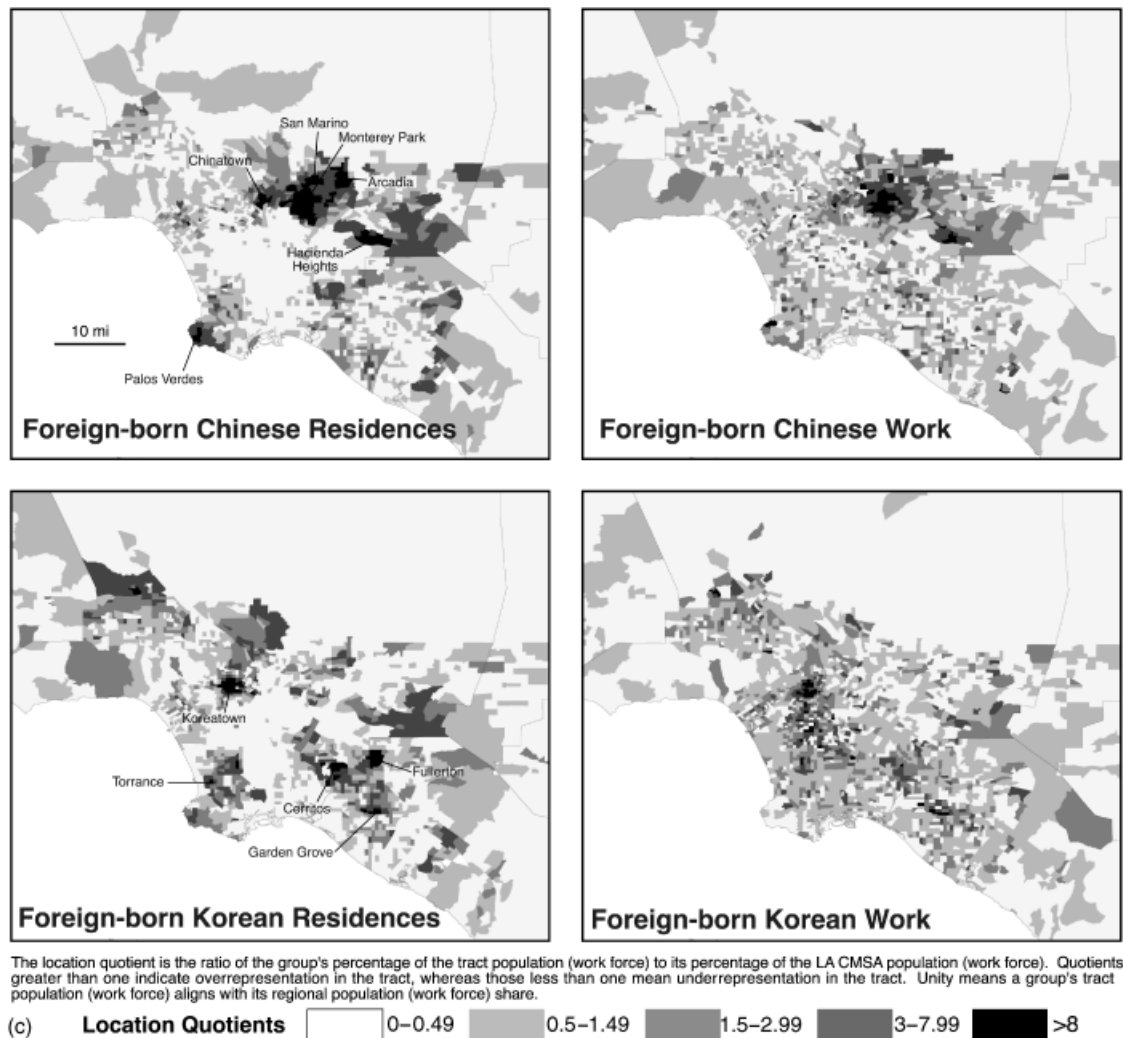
San Marino
Monterey Park
Chinatown
Arcadia
Hacienda Heights
10 mi
Palos Verdes
Foreign-born Chinese Residences

Foreign-born Chinese Work

Koreatown
Torrance
Fullerton
Cerritos
Garden Grove
Foreign-born Korean Residences

Foreign-born Korean Work

The location quotient is the ratio of the group's percentage of the tract population (work force) to its percentage of the LA CMSA population (work force). Quotients greater than one indicate overrepresentation in the tract, whereas those less than one mean underrepresentation in the tract. Unity means a group's tract population (work force) aligns with its regional population (work force) share.

(c) Location Quotients 0–0.49 0.5–1.49 1.5–2.99 3–7.99 >8